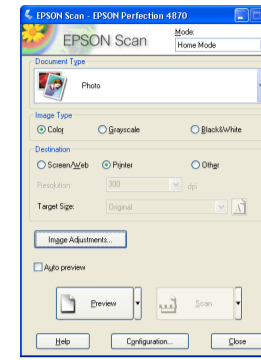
EPSON Scan - EPSON Perfection 4870

EPSON Scan

Mode:
Home Mode

Document Type
Photo

Image Type
Color
Grayscale
Black&White

Destination
Screen/Web
Printer
Other
Resolution: 300 dpi
Target Size: Original

Image Adjustments...

Auto preview

Preview
Scan

Help
Configuration...
Close